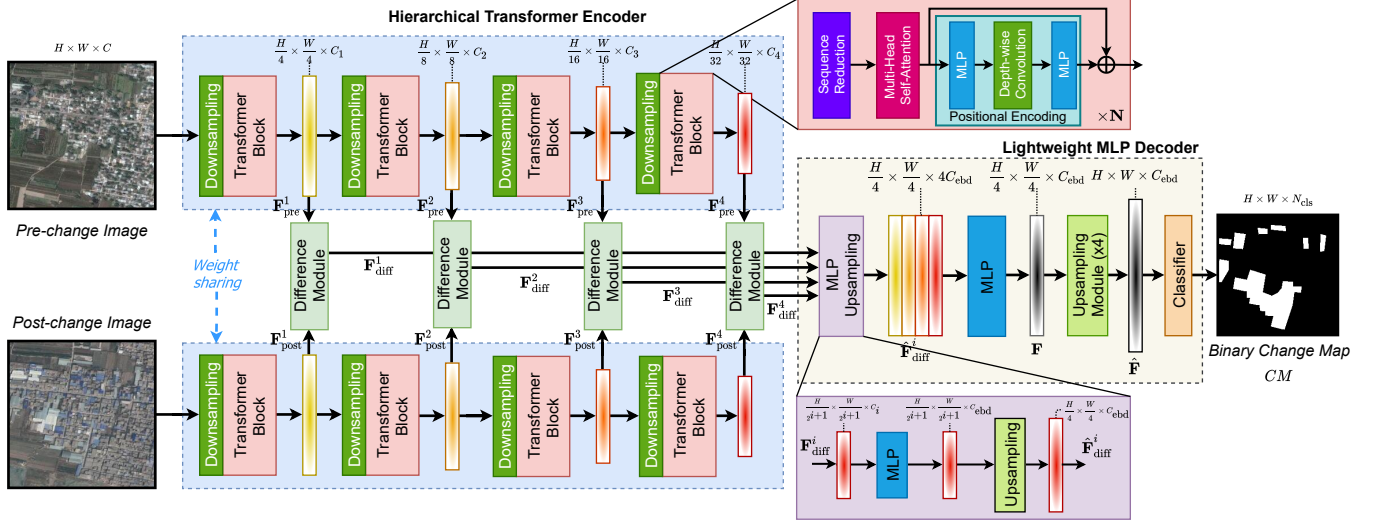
Hierarchical Transformer Encoder

$H \times W \times C$

$\frac{H}{4} \times \frac{W}{4} \times C_1$

$\frac{H}{8} \times \frac{W}{8} \times C_2$

$\frac{H}{16} \times \frac{W}{16} \times C_3$

$\frac{H}{32} \times \frac{W}{32} \times C_4$

Sequence Reduction

Multi-Head Self-Attention

MLP

Depth-wise Convolution

MLP

Positional Encoding

$\times \mathbf{N}$

Downsampling

Transformer Block

Downsampling

Transformer Block

Downsampling

Transformer Block

Downsampling

Transformer Block

$\mathbf{F}^1_{\text{pre}}$

$\mathbf{F}^2_{\text{pre}}$

$\mathbf{F}^3_{\text{pre}}$

$\mathbf{F}^4_{\text{pre}}$

Pre-change Image

Weight sharing

Difference Module

Difference Module

Difference Module

Difference Module

$\mathbf{F}^1_{\text{diff}}$

$\mathbf{F}^2_{\text{diff}}$

$\mathbf{F}^3_{\text{diff}}$

$\mathbf{F}^4_{\text{diff}}$

Lightweight MLP Decoder

$\frac{H}{4} \times \frac{W}{4} \times 4C_{\text{ebd}}$

$\frac{H}{4} \times \frac{W}{4} \times C_{\text{ebd}}$

$H \times W \times C_{\text{ebd}}$

$H \times W \times N_{\text{cls}}$

MLP Upsampling

MLP

Upsampling Module (x4)

Classifier

$\hat{\mathbf{F}}^i_{\text{diff}}$

$\mathbf{F}$

$\hat{\mathbf{F}}$

Binary Change Map

$CM$

Post-change Image

$\mathbf{F}^1_{\text{post}}$

$\mathbf{F}^2_{\text{post}}$

$\mathbf{F}^3_{\text{post}}$

$\mathbf{F}^4_{\text{post}}$

Downsampling

Transformer Block

Downsampling

Transformer Block

Downsampling

Transformer Block

Downsampling

Transformer Block

$\frac{H}{2^{i+1}} \times \frac{W}{2^{i+1}} \times C_i$

$\frac{H}{2^{i+1}} \times \frac{W}{2^{i+1}} \times C_{\text{ebd}}$

$\frac{H}{4} \times \frac{W}{4} \times C_{\text{ebd}}$

$\mathbf{F}^i_{\text{diff}}$

MLP

Upsampling

$\hat{\mathbf{F}}^i_{\text{diff}}$